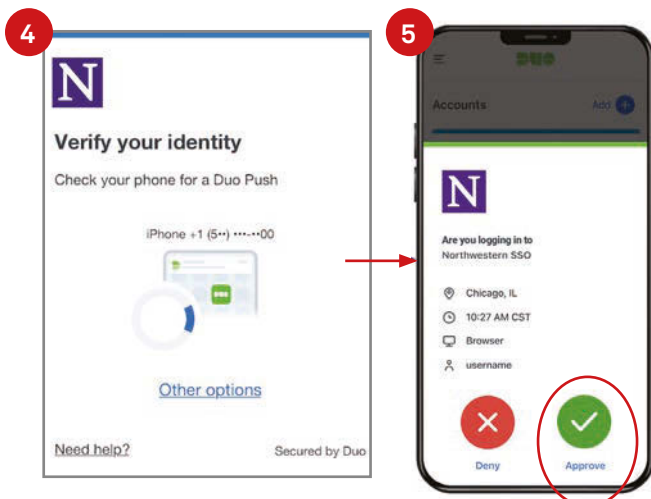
4

N

Verify your identity

Check your phone for a Duo Push

iPhone +1 (5••) •••-••00

Other options

Need help?

Secured by Duo

5

DUO

Accounts

Add

N

Are you logging in to
Northwestern SSO

Chicago, IL

10:27 AM CST

Browser

username

Deny

Approve